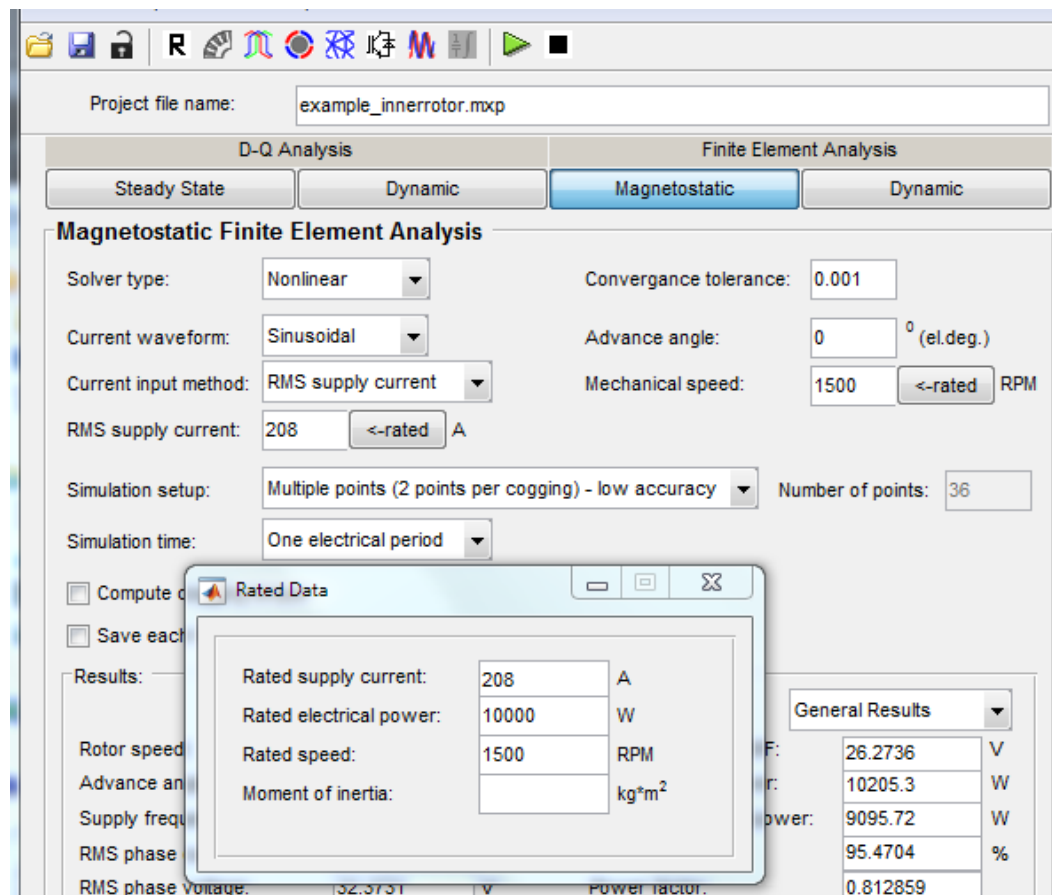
R

Project file name: example_innerrotor.mxp

D-Q Analysis

Finite Element Analysis

Steady State | Dynamic | Magnetostatic | Dynamic

Magnetostatic Finite Element Analysis

Solver type: Nonlinear

Convergance tolerance: 0.001

Current waveform: Sinusoidal

Advance angle: 0 $^0$ (el.deg.)

Current input method: RMS supply current

Mechanical speed: 1500 <-rated RPM

RMS supply current: 208 <-rated A

Simulation setup: Multiple points (2 points per cogging) - low accuracy

Number of points: 36

Simulation time: One electrical period

Compute c

Save each

Rated Data

Rated supply current: 208 A

Rated electrical power: 10000 W

Rated speed: 1500 RPM

Moment of inertia: kg*m$^2$

Results:

General Results

Rotor speed

Advance an

Supply frequ

RMS phase

RMS phase voltage: 32.3731 V

F: 26.2736 V

r: 10205.3 W

ower: 9095.72 W

95.4704 %

Power factor: 0.812859